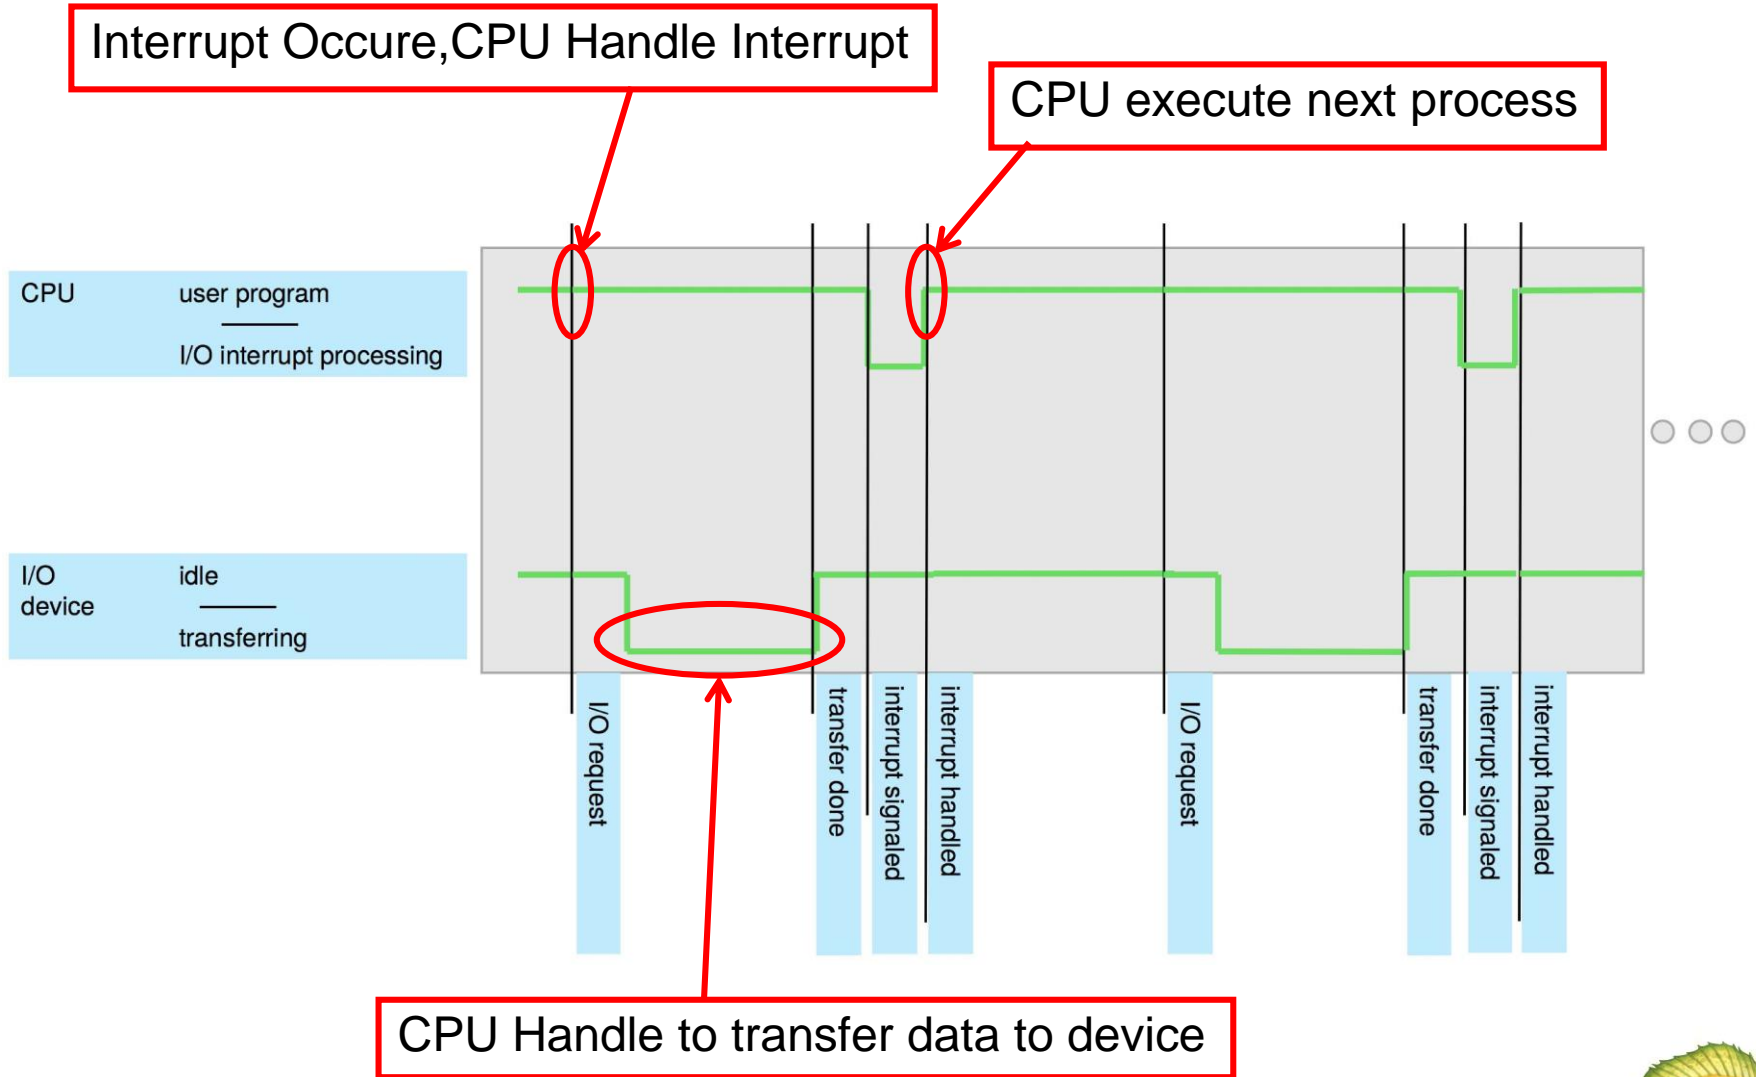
Interrupt Occure,CPU Handle Interrupt

CPU execute next process

CPU user program

I/O interrupt processing

I/O device idle

transferring

I/O request

transfer done

interrupt signaled

interrupt handled

I/O request

transfer done

interrupt signaled

interrupt handled

CPU Handle to transfer data to device